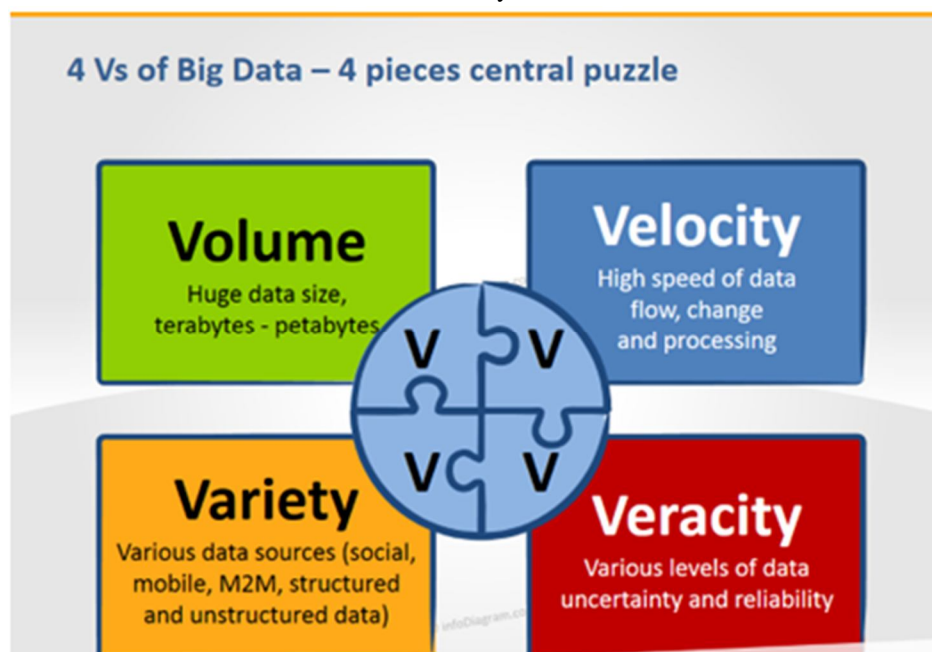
4 Vs of Big Data – 4 pieces central puzzle

Volume
Huge data size, terabytes - petabytes

Velocity
High speed of data flow, change and processing

V
V
V
V

Variety
Various data sources (social, mobile, M2M, structured and unstructured data)

Veracity
Various levels of data uncertainty and reliability

infoDiagram.co